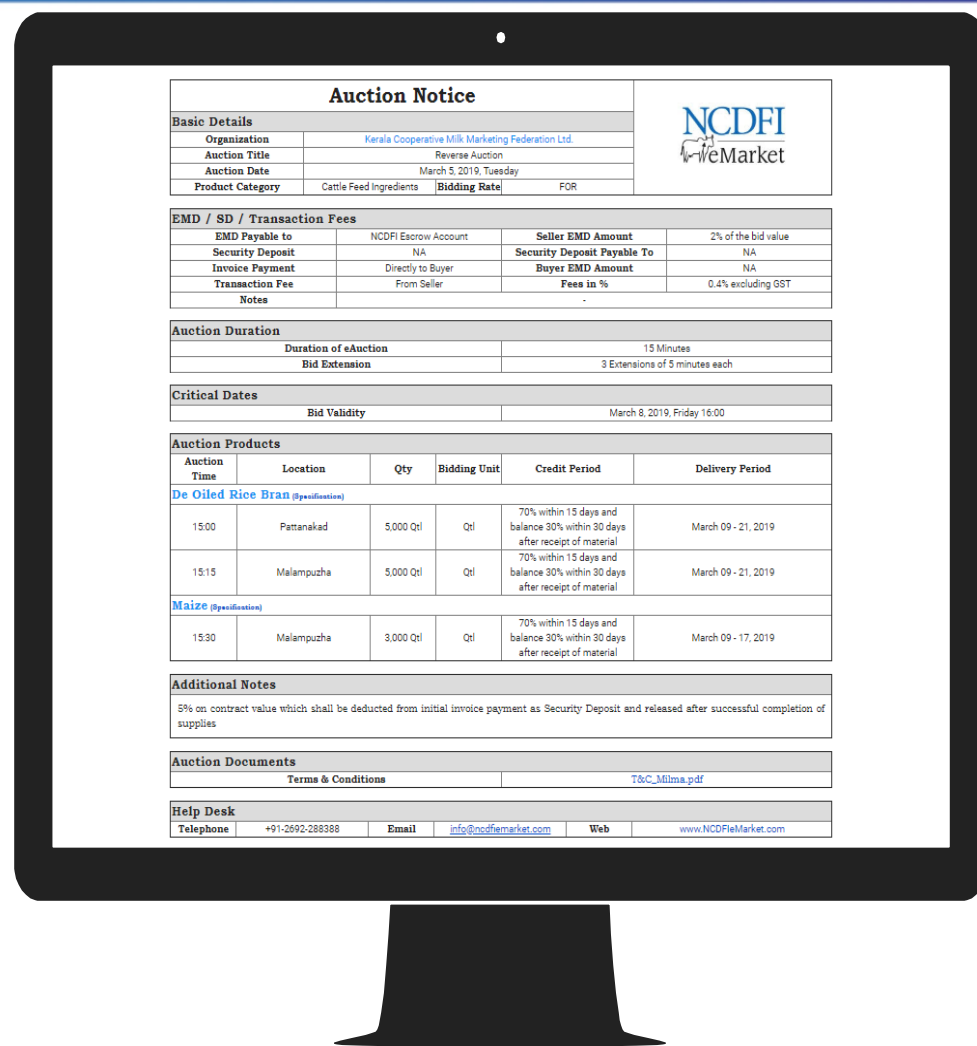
Auction Notice

NCDFI eMarket

Basic Details

| Organization | Kerala Cooperative Milk Marketing Federation Ltd. | | |
|---|---|---|---|
| Auction Title | Reverse Auction | | |
| Auction Date | March 5, 2019, Tuesday | | |
| Product Category | Cattle Feed Ingredients | Bidding Rate | FOR |

EMD / SD / Transaction Fees

| EMD Payable to | NCDFI Escrow Account | Seller EMD Amount | 2% of the bid value |
|---|---|---|---|
| Security Deposit | NA | Security Deposit Payable To | NA |
| Invoice Payment | Directly to Buyer | Buyer EMD Amount | NA |
| Transaction Fee | From Seller | Fees in % | 0.4% excluding GST |
| Notes | - | | |

Auction Duration

| Duration of eAuction | 15 Minutes |
|---|---|
| Bid Extension | 3 Extensions of 5 minutes each |

Critical Dates

| Bid Validity | March 8, 2019, Friday 16:00 |
|---|---|

Auction Products

| Auction Time | Location | Qty | Bidding Unit | Credit Period | Delivery Period |
|---|---|---|---|---|---|
| De Oiled Rice Bran (Specification) | | | | | |
| 15:00 | Pattanakad | 5,000 Qtl | Qtl | 70% within 15 days and balance 30% within 30 days after receipt of material | March 09 - 21, 2019 |
| 15:15 | Malampuzha | 5,000 Qtl | Qtl | 70% within 15 days and balance 30% within 30 days after receipt of material | March 09 - 21, 2019 |
| Maize (Specification) | | | | | |
| 15:30 | Malampuzha | 3,000 Qtl | Qtl | 70% within 15 days and balance 30% within 30 days after receipt of material | March 09 - 17, 2019 |

Additional Notes

5% on contract value which shall be deducted from initial invoice payment as Security Deposit and released after successful completion of supplies

Auction Documents

| Terms & Conditions | T&C_Milma.pdf |
|---|---|

Help Desk

| Telephone | +91-2692-288388 | Email | info@ncdfiemarket.com | Web | www.NCDFIeMarket.com |
|---|---|---|---|---|---|